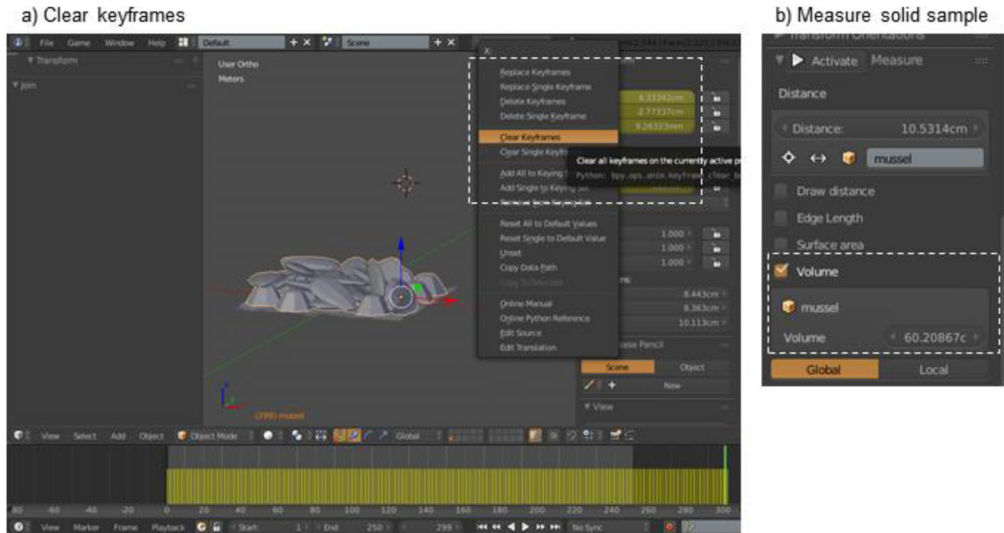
a) Clear keyframes

b) Measure solid sample

File Game Window Help Default Scene

Transform

Join

User Ortho
Meters

Replace Keyframes
Replace Single Keyframe
Delete Keyframes
Delete Single Keyframe
Clear Keyframes
Clear Single Keyfr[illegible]
Add All to Keying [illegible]
Add Single to Keying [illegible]
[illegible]
Reset All to Default Values
Reset Single to Default Value
Unset
Copy Data Path
Copy To Selected
Online Manual
Online Python Reference
Edit Source
Edit Translation

Clear all keyframes on the currently active pr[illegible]
Python: bpy.ops.anim.keyframe_clear_b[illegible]

4.33342cm
2.77337cm
9.26323mm
1.000
1.000
1.000
8.443cm
8.363cm
10.113cm

Scene Object
New
View

(299) mussel

View Select Add Object Object Mode Global

-80 -60 -40 -20 0 20 40 60 80 100 120 140 160 180 200 220 240 260 280 300

View Marker Frame Playback Start: 1 End: 250 299 No Sync

Transform Orientations
Activate Measure
Distance
Distance: 10.5314cm
mussel
Draw distance
Edge Length
Surface area
Volume
mussel
Volume 60.20867c
Global Local